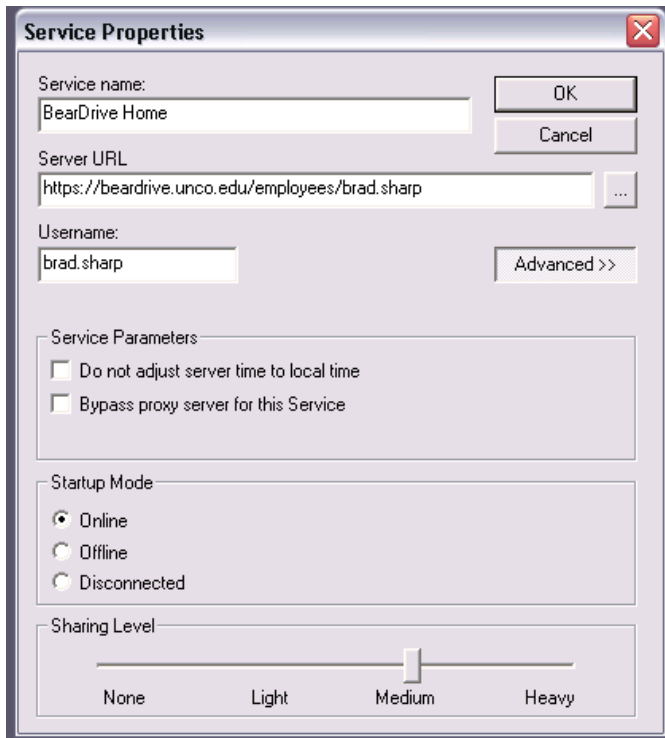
Service Properties

Service name:
BearDrive Home

OK
Cancel

Server URL
https://beardrive.unco.edu/employees/brad.sharp
...

Username:
brad.sharp

Advanced >>

Service Parameters
Do not adjust server time to local time
Bypass proxy server for this Service

Startup Mode
Online
Offline
Disconnected

Sharing Level
None
Light
Medium
Heavy